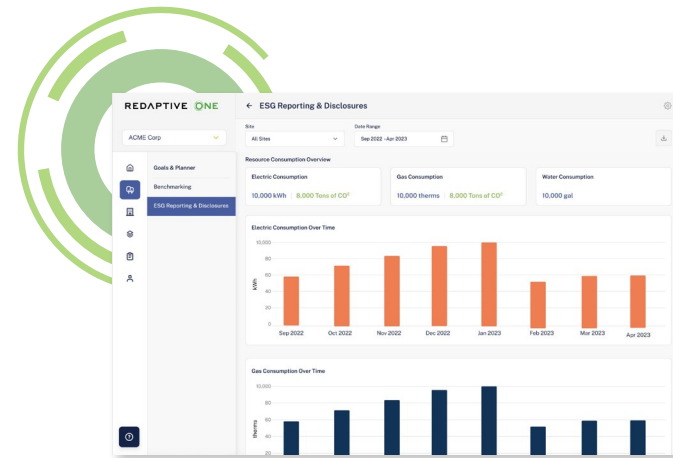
REDAPTIVE ONE

ACME Corp

Goals & Planner

Benchmarking

ESG Reporting & Disclosures

← ESG Reporting & Disclosures

Site
All Sites

Date Range
Sep 2022 - Apr 2023

Resource Consumption Overview

Electric Consumption
10,000 kWh | 8,000 Tons of $CO^2$

Gas Consumption
10,000 therms | 8,000 Tons of $CO^2$

Water Consumption
10,000 gal

Electric Consumption Over Time

10,000
8,000
6,000
4,000
2,000
0

kWh

Sep 2022 Oct 2022 Nov 2022 Dec 2022 Jan 2023 Feb 2023 Mar 2023 Apr 2023

Gas Consumption Over Time

10,000
8,000
6,000
4,000
20

therms